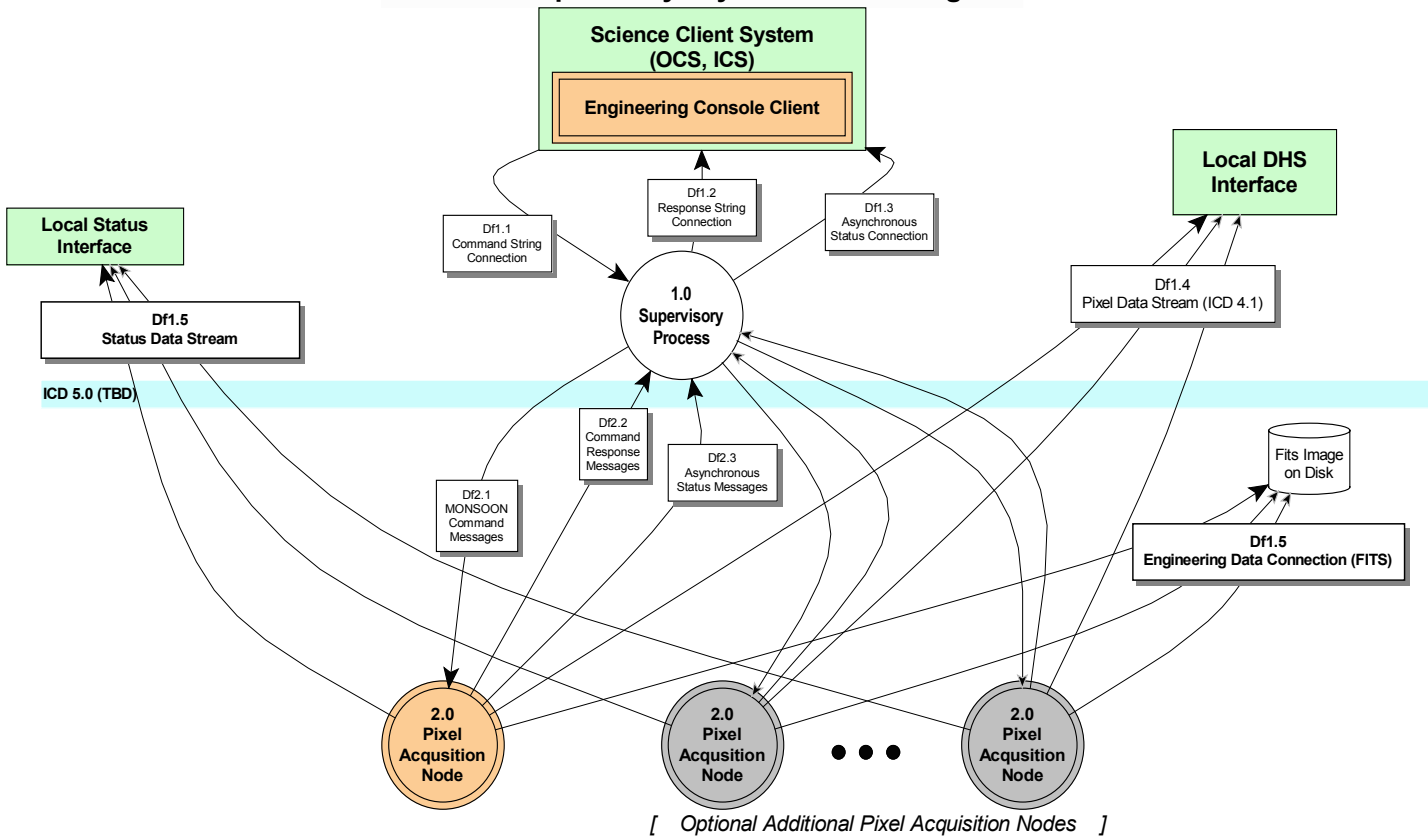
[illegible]

Science Client System (OCS, ICS)

Engineering Console Client

Local DHS Interface

Local Status Interface

Df1.1 Command String Connection

Df1.2 Response String Connection

Df1.3 Asynchronous Status Connection

Df1.4 Pixel Data Stream (ICD 4.1)

Df1.5 Status Data Stream

1.0 Supervisory Process

ICD 5.0 (TBD)

Df2.2 Command Response Messages

Df2.3 Asynchronous Status Messages

Df2.1 MONSOON Command Messages

Fits Image on Disk

Df1.5 Engineering Data Connection (FITS)

2.0 Pixel Acqusition Node

2.0 Pixel Acqusition Node

2.0 Pixel Acqusition Node

[ Optional Additional Pixel Acquisition Nodes ]